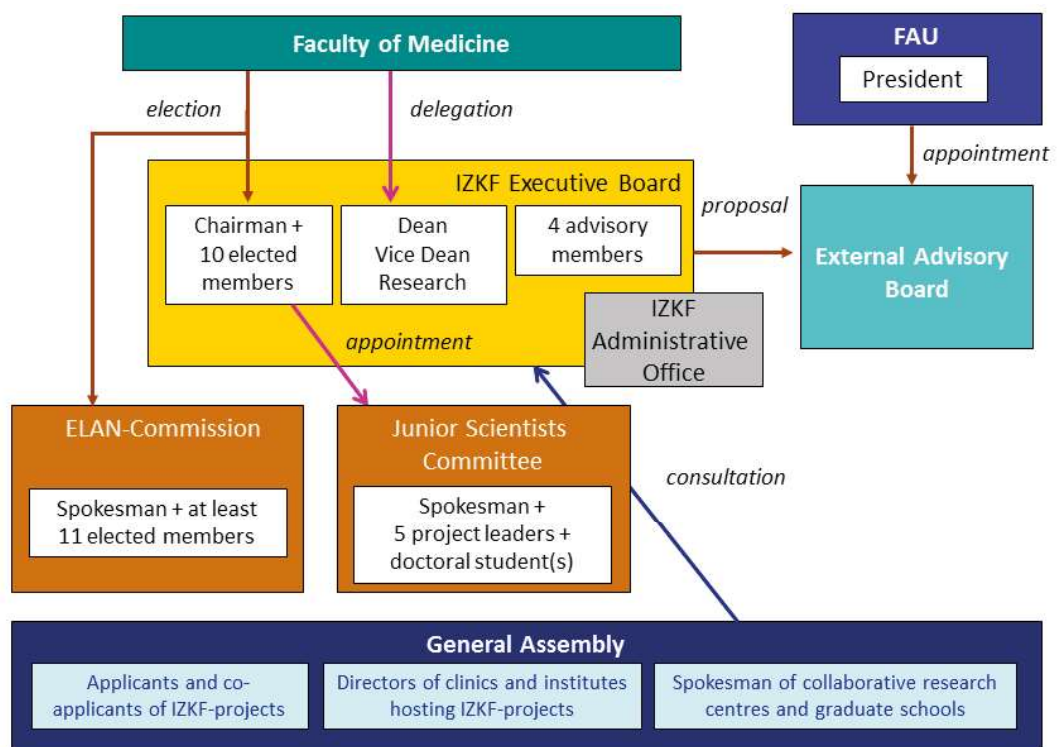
Faculty of Medicine

FAU

President

election

delegation

appointment

IZKF Executive Board

Chairman + 10 elected members

Dean Vice Dean Research

4 advisory members

proposal

External Advisory Board

appointment

IZKF Administrative Office

ELAN-Commission

Spokesman + at least 11 elected members

Junior Scientists Committee

Spokesman + 5 project leaders + doctoral student(s)

consultation

General Assembly

Applicants and co-applicants of IZKF-projects

Directors of clinics and institutes hosting IZKF-projects

Spokesman of collaborative research centres and graduate schools